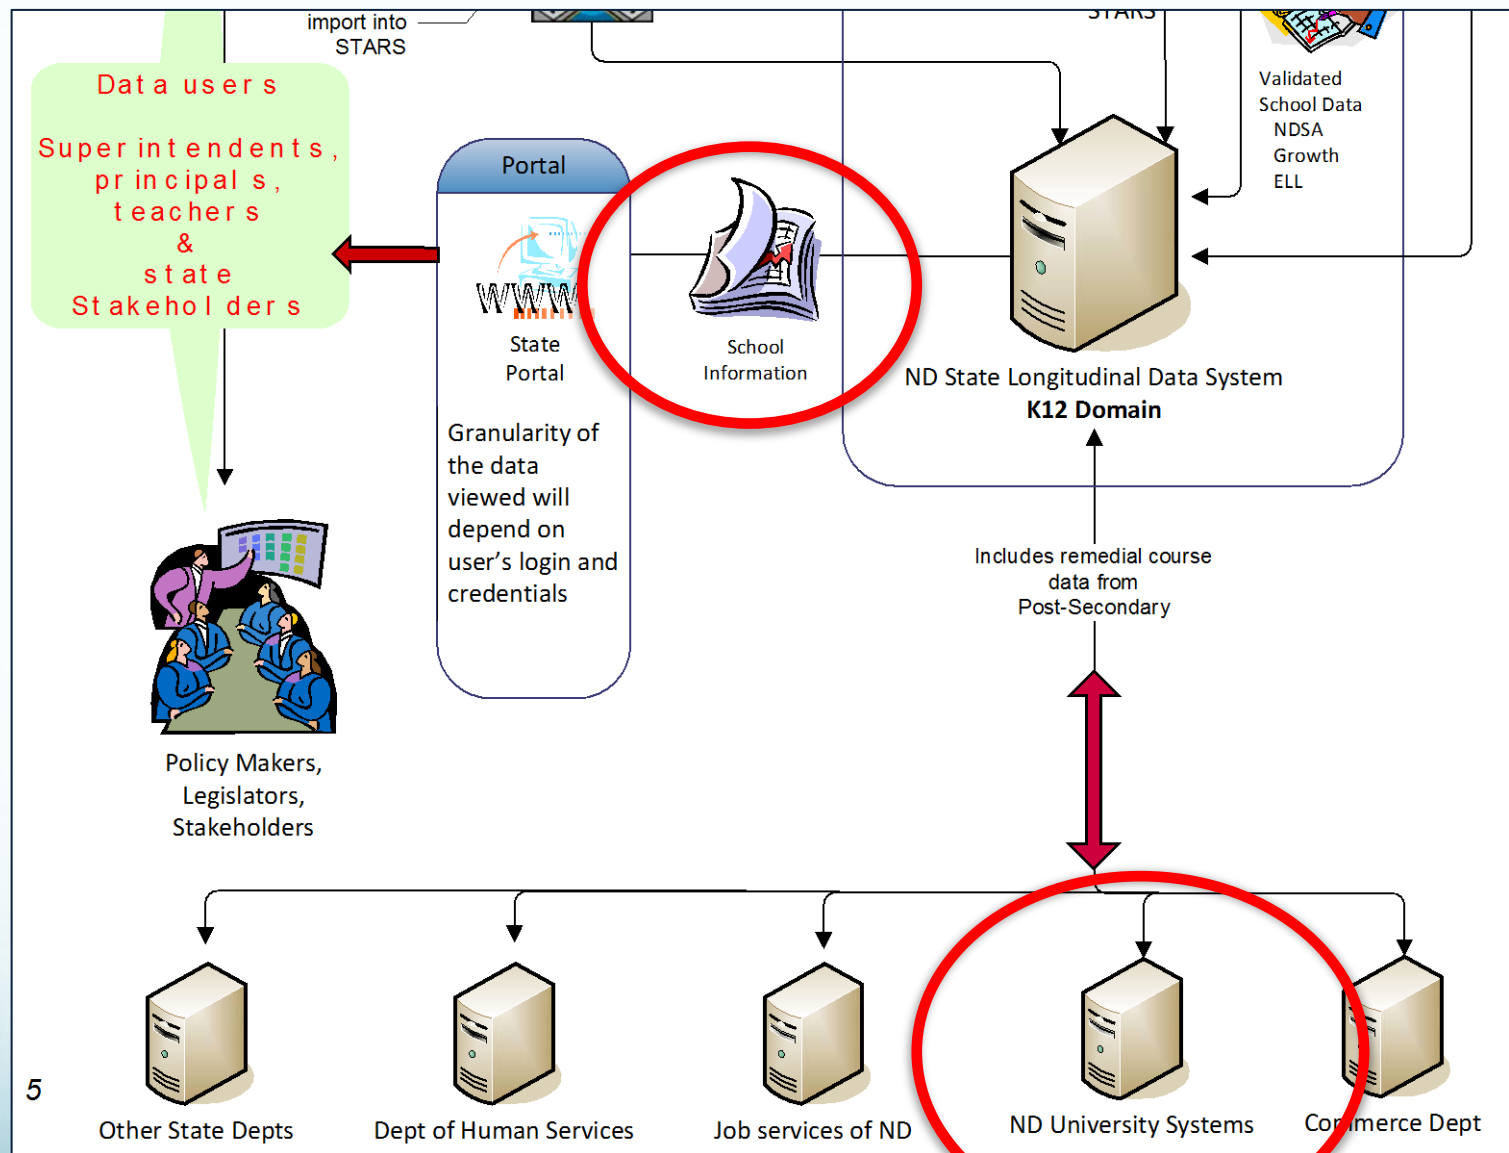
import into STARS

STARS

Validated School Data
NDSA
Growth
ELL

Data users

Superintendents, principals, teachers & state Stakeholders

Portal

WWW

State Portal

Granularity of the data viewed will depend on user's login and credentials

School Information

ND State Longitudinal Data System
**K12 Domain**

Includes remedial course data from Post-Secondary

Policy Makers, Legislators, Stakeholders

5

Other State Depts

Dept of Human Services

Job services of ND

ND University Systems

Co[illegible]merce Dept